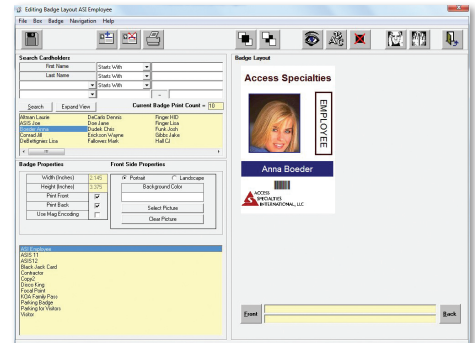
Editing Badge Layout ASI Employee

File Box Badge Navigation Help

Search Cardholders

First Name Starts With

Last Name Starts With

Starts With

Search Expand View Current Badge Print Count = 10

Allman Laurie
ASIS Joe
Boeder Anna
Conrad Jill
DeBettignies Lisa

DeCarlo Dennis
Doe Jane
Dudek Chris
Erickson Wayne
Fallows Mark

Finger HID
Finger Lisa
Funk Josh
Gibbs Jake
Hall CJ

Badge Properties

Width (Inches) 2.145
Height (Inches) 3.375
Print Front
Print Back
Use Mag Encoding

Front Side Properties

Portrait Landscape
Background Color
Select Picture
Clear Picture

ASI Employee
ASIS 11
ASIS12
Black Jack Card
Contractor
Cope2
Disco King
Food Plant
KOA Family Pass
Parking Badge
Parking for Visitors
Visitor

Badge Layout

Access Specialties

EMPLOYEE

Anna Boeder

ACCESS SPECIALTIES INTERNATIONAL, LLC

Front

Back